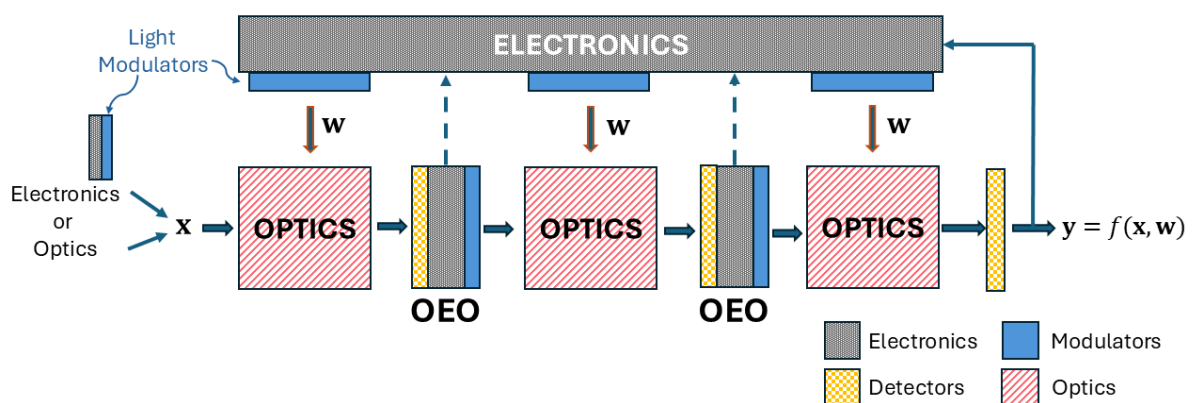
ELECTRONICS

Light Modulators

$\mathbf{w}$

$\mathbf{w}$

$\mathbf{w}$

Electronics or Optics

$\mathbf{x}$

OPTICS

OEO

OPTICS

OEO

OPTICS

$\mathbf{y} = f(\mathbf{x}, \mathbf{w})$

Electronics

Modulators

Detectors

Optics